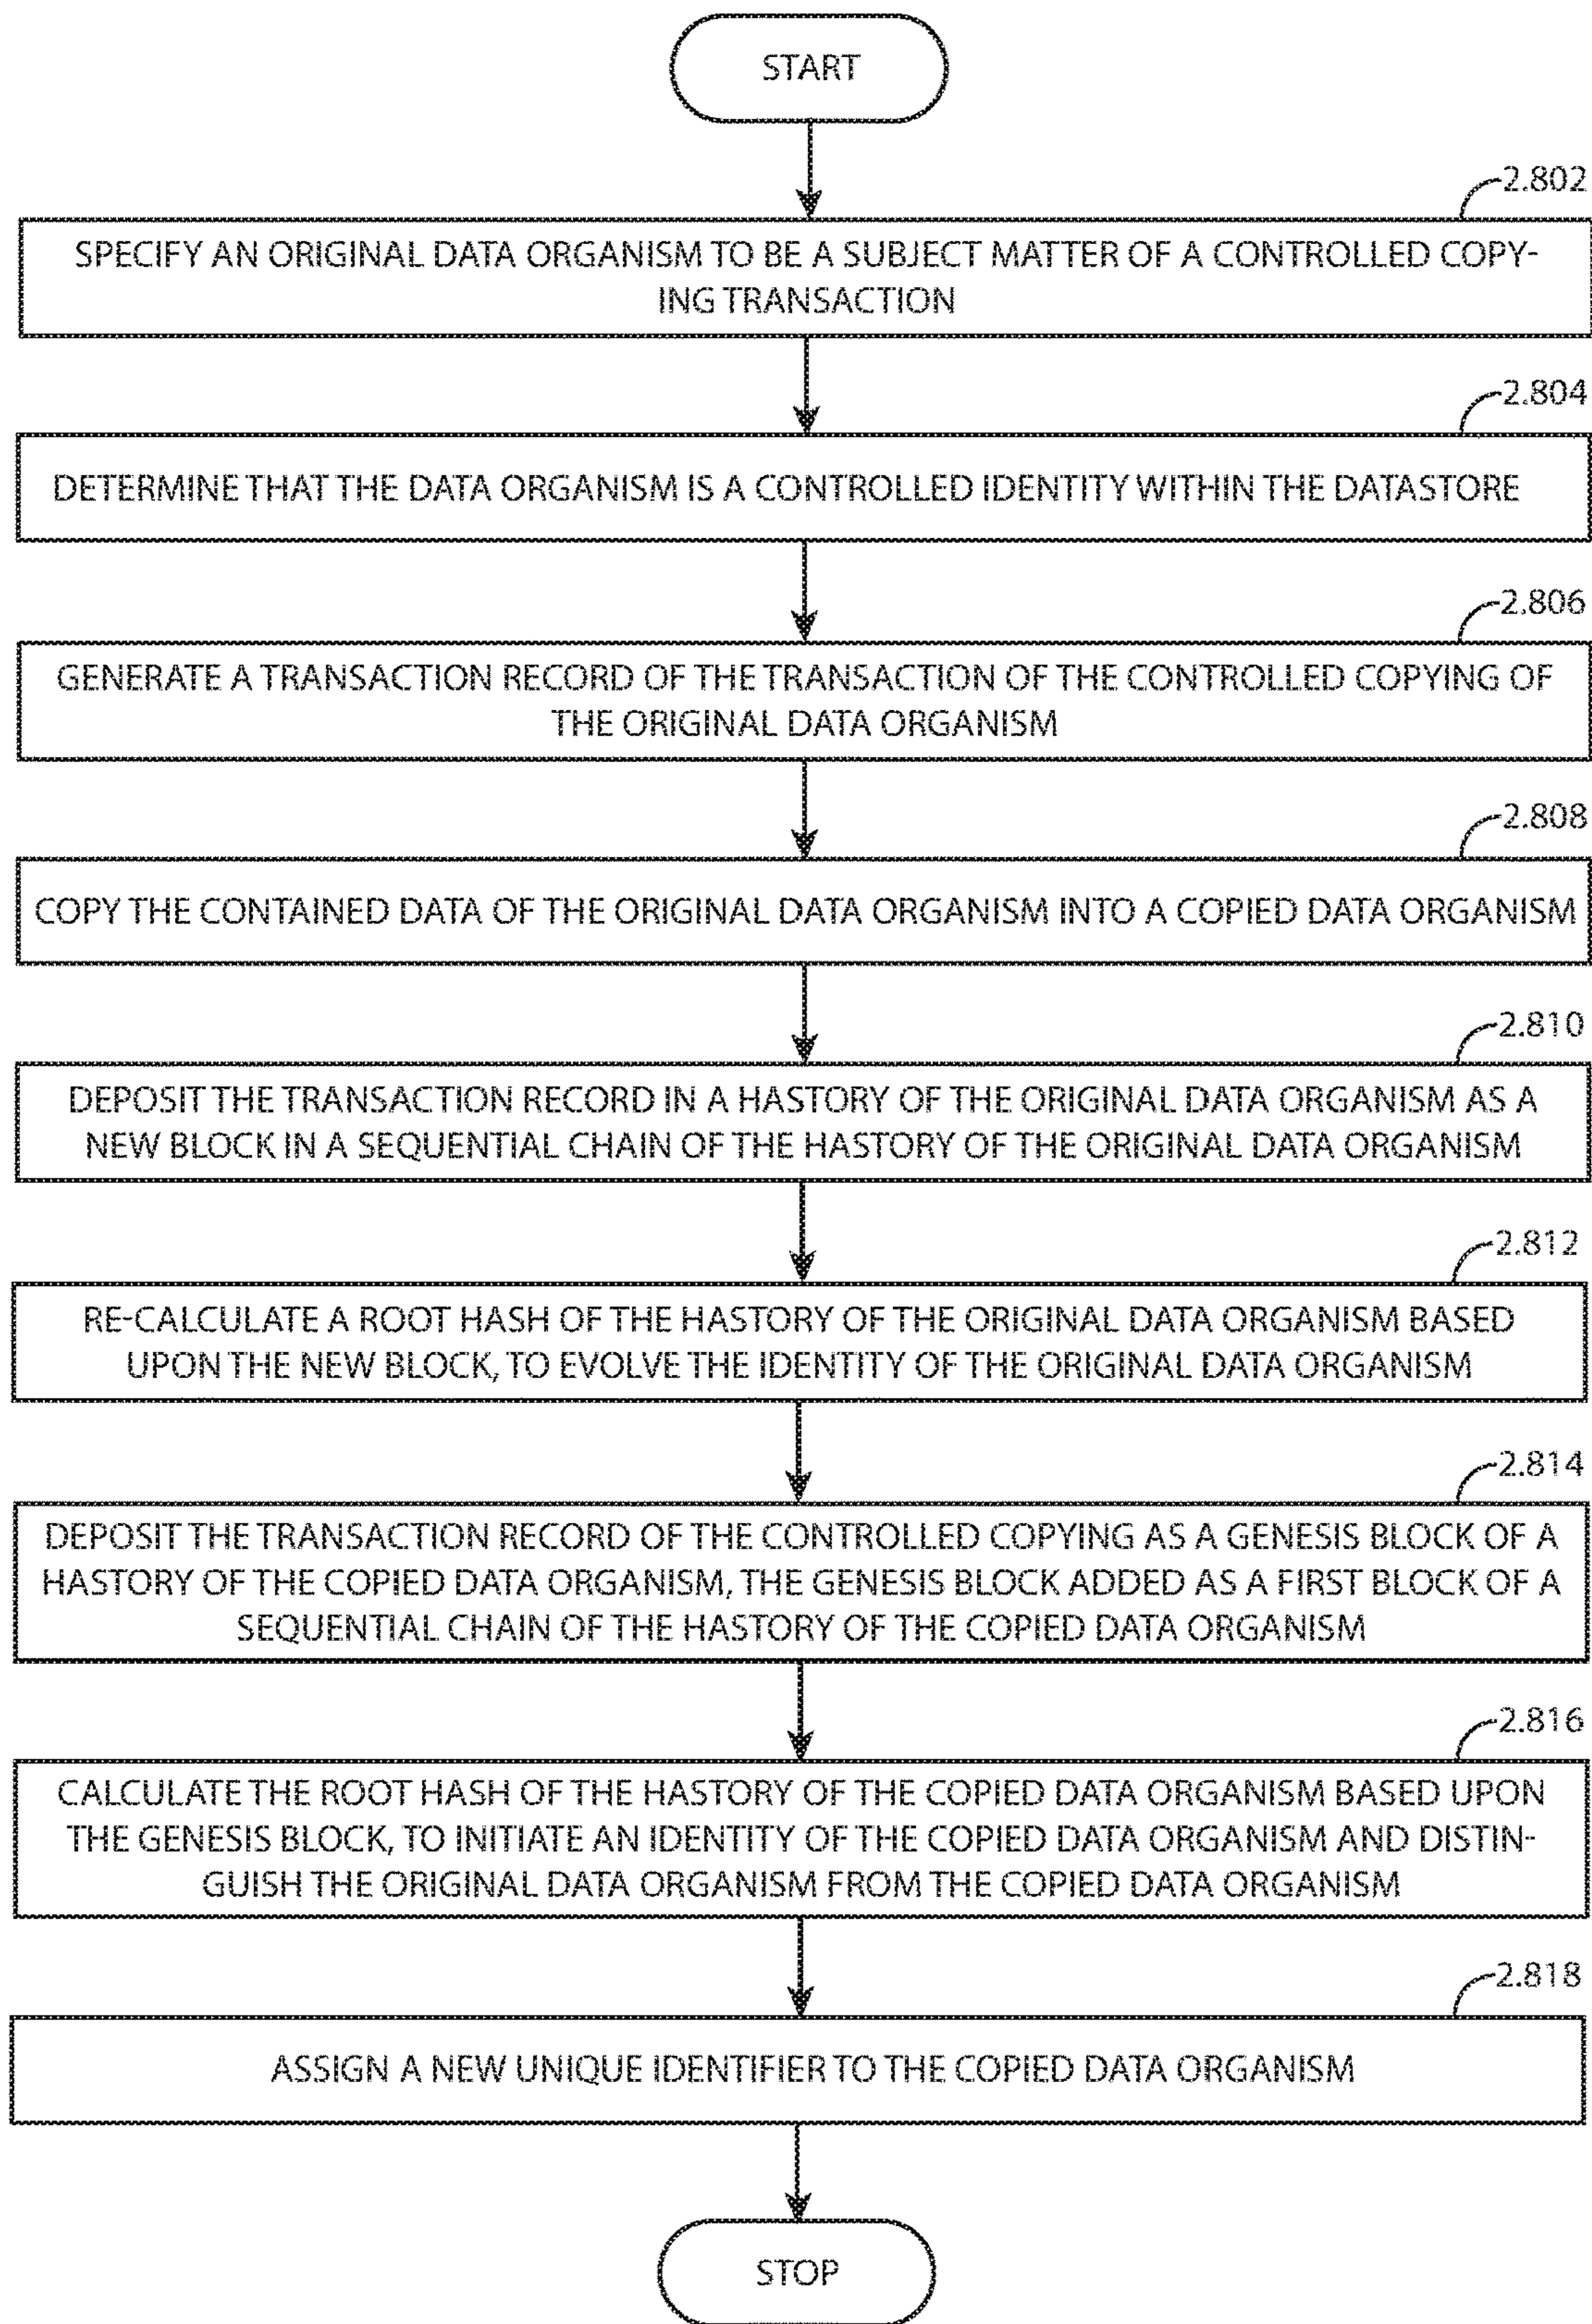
START

2.802

SPECIFY AN ORIGINAL DATA ORGANISM TO BE A SUBJECT MATTER OF A CONTROLLED COPYING TRANSACTION

2.804

DETERMINE THAT THE DATA ORGANISM IS A CONTROLLED IDENTITY WITHIN THE DATASTORE

2.806

GENERATE A TRANSACTION RECORD OF THE TRANSACTION OF THE CONTROLLED COPYING OF THE ORIGINAL DATA ORGANISM

2.808

COPY THE CONTAINED DATA OF THE ORIGINAL DATA ORGANISM INTO A COPIED DATA ORGANISM

2.810

DEPOSIT THE TRANSACTION RECORD IN A HASTORY OF THE ORIGINAL DATA ORGANISM AS A NEW BLOCK IN A SEQUENTIAL CHAIN OF THE HASTORY OF THE ORIGINAL DATA ORGANISM

2.812

RE-CALCULATE A ROOT HASH OF THE HASTORY OF THE ORIGINAL DATA ORGANISM BASED UPON THE NEW BLOCK, TO EVOLVE THE IDENTITY OF THE ORIGINAL DATA ORGANISM

2.814

DEPOSIT THE TRANSACTION RECORD OF THE CONTROLLED COPYING AS A GENESIS BLOCK OF A HASTORY OF THE COPIED DATA ORGANISM, THE GENESIS BLOCK ADDED AS A FIRST BLOCK OF A SEQUENTIAL CHAIN OF THE HASTORY OF THE COPIED DATA ORGANISM

2.816

CALCULATE THE ROOT HASH OF THE HASTORY OF THE COPIED DATA ORGANISM BASED UPON THE GENESIS BLOCK, TO INITIATE AN IDENTITY OF THE COPIED DATA ORGANISM AND DISTINGUISH THE ORIGINAL DATA ORGANISM FROM THE COPIED DATA ORGANISM

2.818

ASSIGN A NEW UNIQUE IDENTIFIER TO THE COPIED DATA ORGANISM

STOP